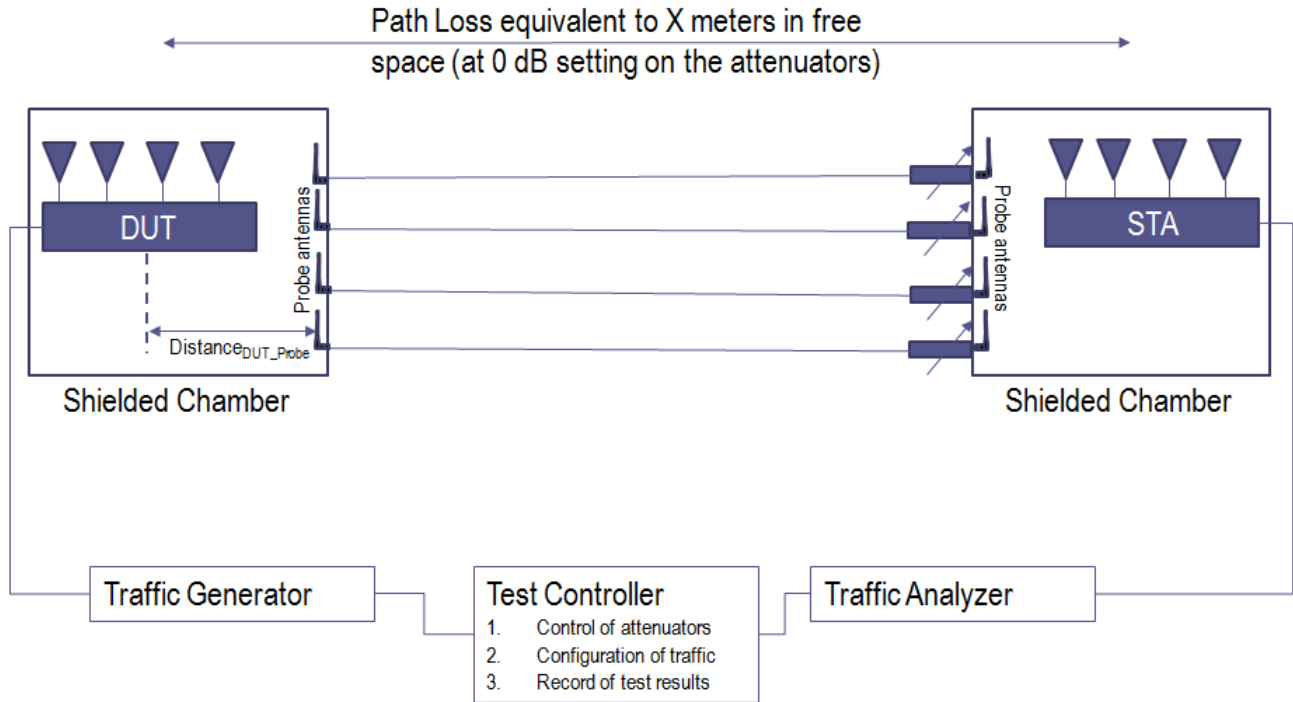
Path Loss equivalent to X meters in free space (at 0 dB setting on the attenuators)

DUT

Probe antennas

Distance$_{DUT\_Probe}$

Shielded Chamber

Probe antennas

STA

Shielded Chamber

Traffic Generator

Test Controller
1. Control of attenuators
2. Configuration of traffic
3. Record of test results

Traffic Analyzer